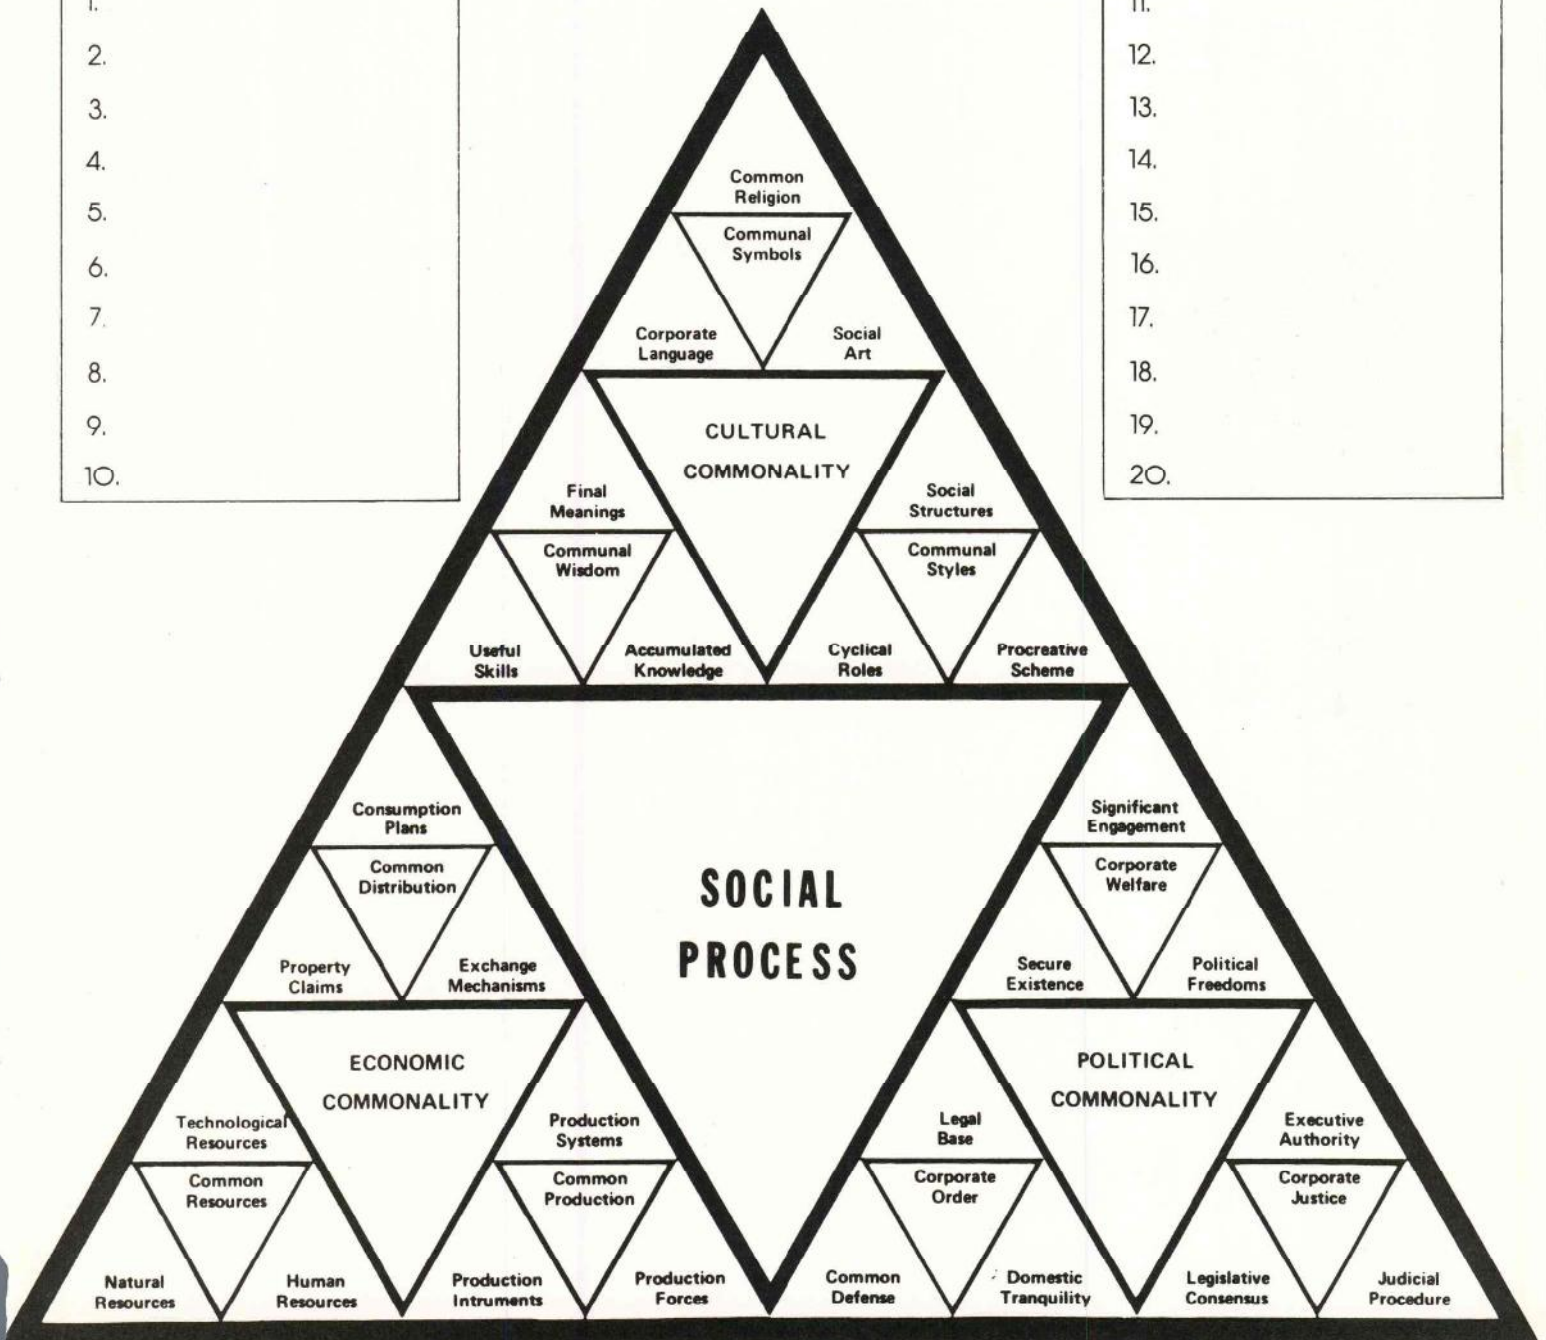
1.
2.
3.
4.
5.
6.
7.
8.
9.
10.

11.
12.
13.
14.
15.
16.
17.
18.
19.
20.

Common Religion

Communal Symbols

Corporate Language

Social Art

CULTURAL COMMONALITY

Final Meanings

Communal Wisdom

Useful Skills

Accumulated Knowledge

Social Structures

Communal Styles

Cyclical Roles

Procreative Scheme

Consumption Plans

Common Distribution

Property Claims

Exchange Mechanisms

SOCIAL PROCESS

Significant Engagement

Corporate Welfare

Secure Existence

Political Freedoms

ECONOMIC COMMONALITY

Technological Resources

Common Resources

Natural Resources

Human Resources

Production Systems

Common Production

Production Intruments

Production Forces

POLITICAL COMMONALITY

Legal Base

Corporate Order

Common Defense

Domestic Tranquility

Executive Authority

Corporate Justice

Legislative Consensus

Judicial Procedure